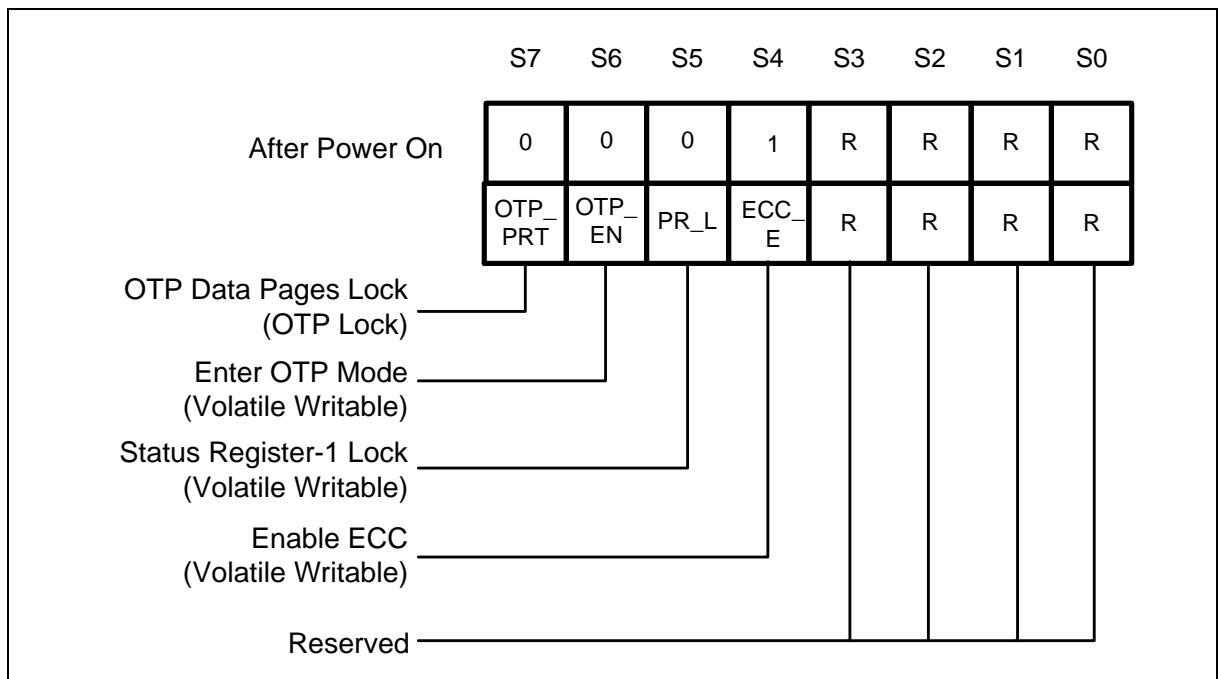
| | S7 | S6 | S5 | S4 | S3 | S2 | S1 | S0 |
|---|---|---|---|---|---|---|---|---|
| After Power On | 0 | 0 | 0 | 1 | R | R | R | R |
| | OTP_ PRT | OTP_ EN | PR_L | ECC_ E | R | R | R | R |

OTP Data Pages Lock (OTP Lock)

Enter OTP Mode (Volatile Writable)

Status Register-1 Lock (Volatile Writable)

Enable ECC (Volatile Writable)

Reserved